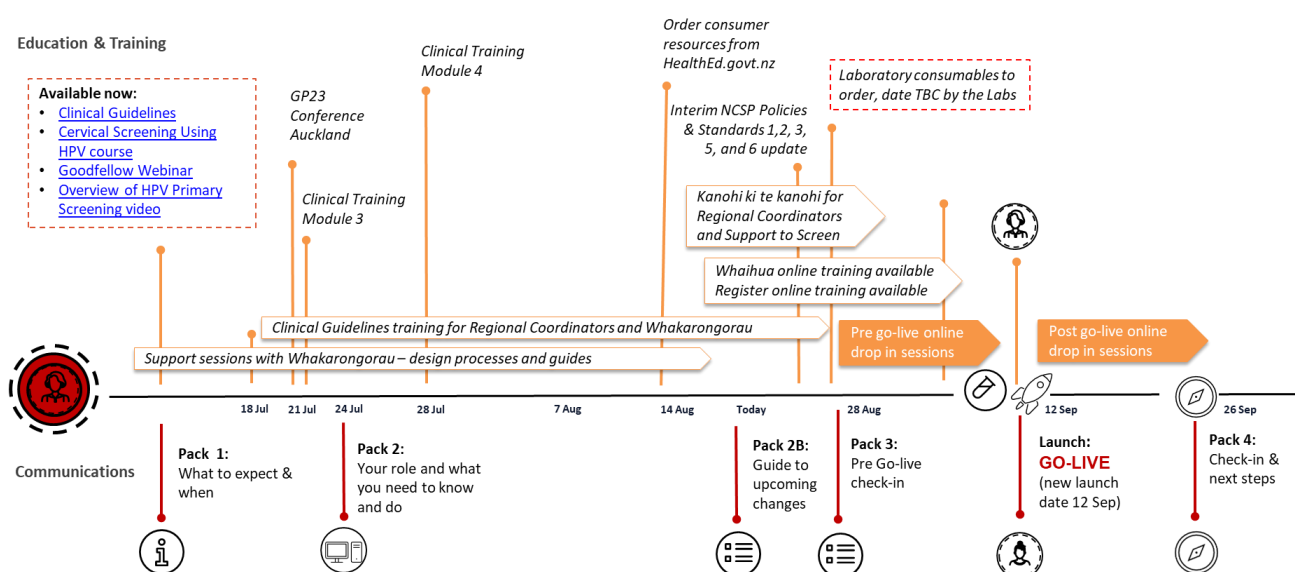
Education & Training

Available now:
- Clinical Guidelines
- Cervical Screening Using HPV course
- Goodfellow Webinar
- Overview of HPV Primary Screening video

GP23 Conference Auckland

Clinical Training Module 3

Clinical Training Module 4

Order consumer resources from HealthEd.govt.nz

Interim NCSP Policies & Standards 1,2, 3, 5, and 6 update

Laboratory consumables to order, date TBC by the Labs

Kanohi ki te kanohi for Regional Coordinators and Support to Screen

Whaihua online training available
Register online training available

Clinical Guidelines training for Regional Coordinators and Whakarongorau

Support sessions with Whakarongorau – design processes and guides

Pre go-live online drop in sessions

Post go-live online drop in sessions

18 Jul
21 Jul
24 Jul
28 Jul
7 Aug
14 Aug
Today
28 Aug
12 Sep
26 Sep

Communications

Pack 1: What to expect & when

Pack 2: Your role and what you need to know and do

Pack 2B: Guide to upcoming changes

Pack 3: Pre Go-live check-in

Launch: GO-LIVE (new launch date 12 Sep)

Pack 4: Check-in & next steps